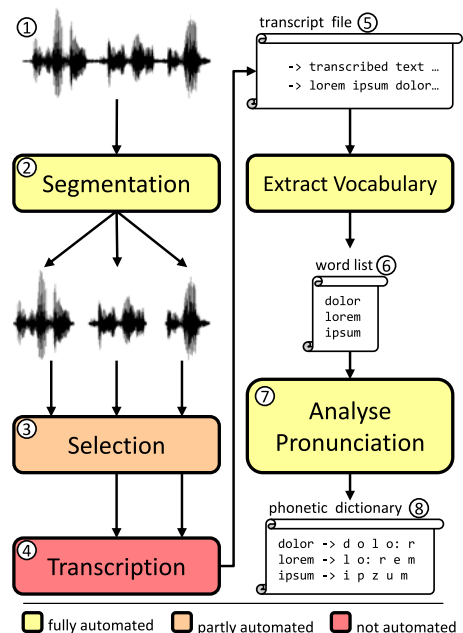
①

② Segmentation

③ Selection

④ Transcription

transcript file ⑤

-> transcribed text …
-> lorem ipsum dolor…

Extract Vocabulary

word list ⑥

dolor
lorem
ipsum

⑦ Analyse Pronunciation

phonetic dictionary ⑧

dolor -> d o l o: r
lorem -> l o: r e m
ipsum -> i p z u m

fully automated  partly automated  not automated